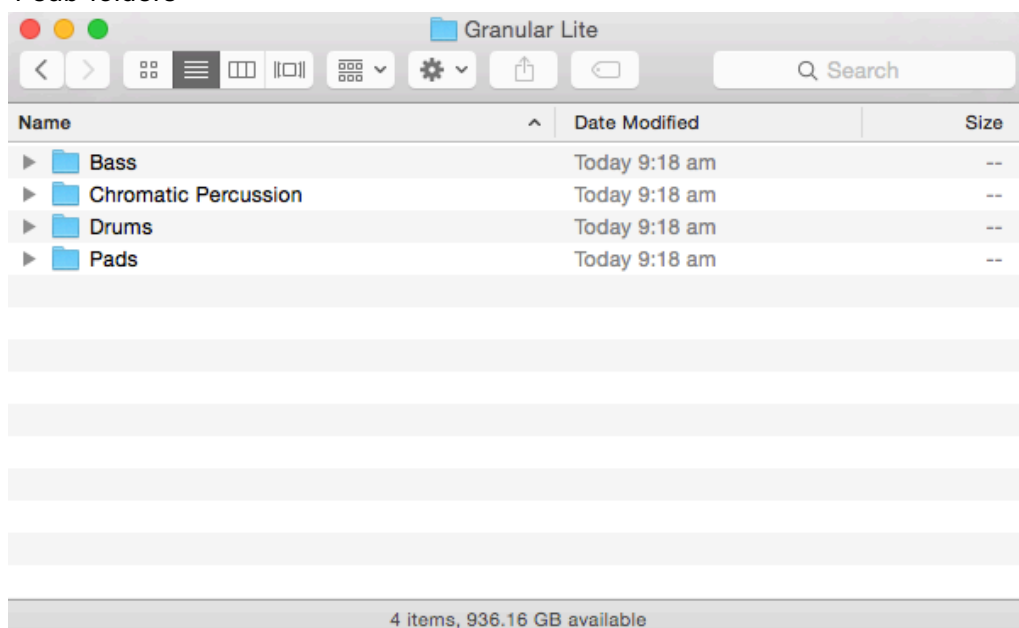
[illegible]

Granular Lite

Search

| Name | Date Modified | Size |
|---|---|---|
| Bass | Today 9:18 am | -- |
| Chromatic Percussion | Today 9:18 am | -- |
| Drums | Today 9:18 am | -- |
| Pads | Today 9:18 am | -- |

4 items, 936.16 GB available